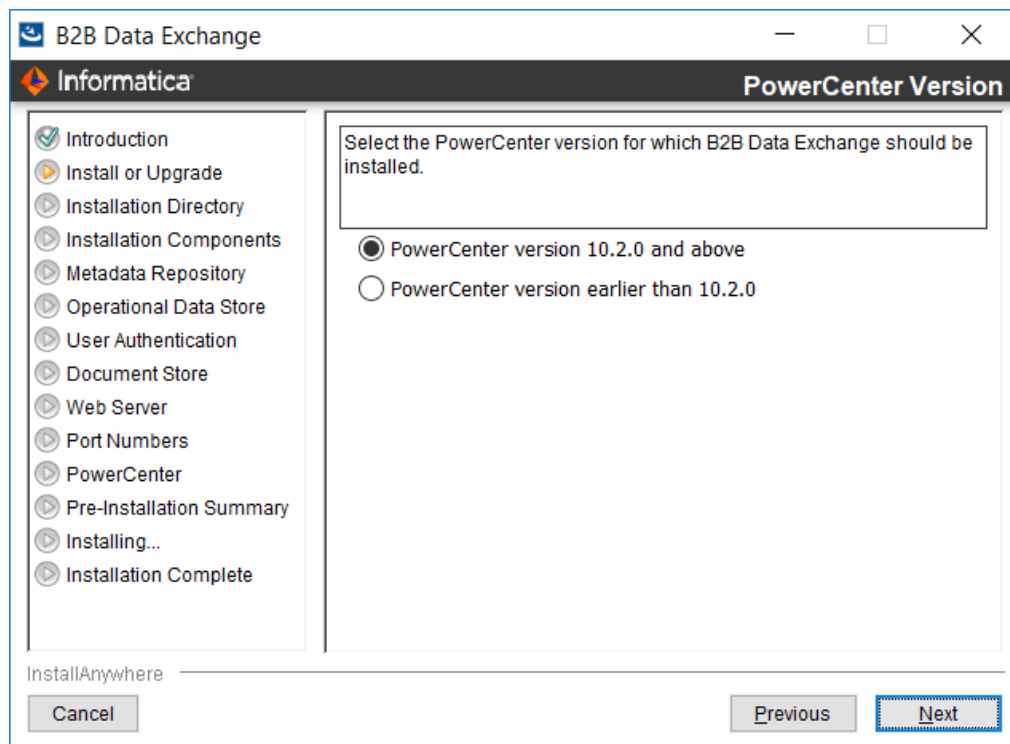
B2B Data Exchange

Informatica

PowerCenter Version

Introduction
Install or Upgrade
Installation Directory
Installation Components
Metadata Repository
Operational Data Store
User Authentication
Document Store
Web Server
Port Numbers
PowerCenter
Pre-Installation Summary
Installing...
Installation Complete

Select the PowerCenter version for which B2B Data Exchange should be installed.

PowerCenter version 10.2.0 and above
PowerCenter version earlier than 10.2.0

InstallAnywhere

Cancel

Previous

Next